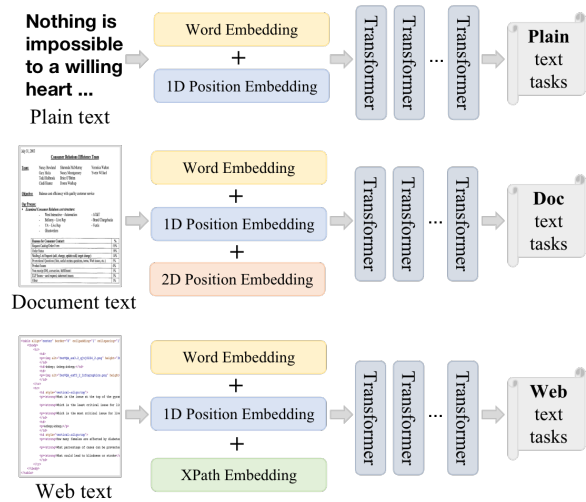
Nothing is impossible to a willing heart ...

Plain text

Word Embedding

+

1D Position Embedding

Transformer

Transformer

...

Transformer

Plain text tasks

Document text

Word Embedding

+

1D Position Embedding

+

2D Position Embedding

Transformer

Transformer

...

Transformer

Doc text tasks

Web text

Word Embedding

+

1D Position Embedding

+

XPath Embedding

Transformer

Transformer

...

Transformer

Web text tasks